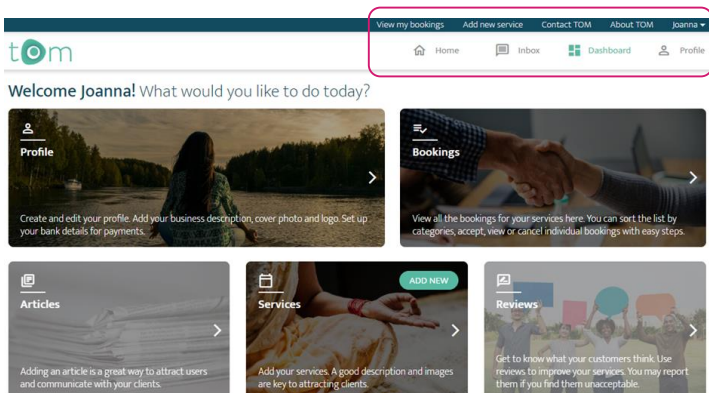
View my bookings Add new service Contact TOM About TOM Joanna

tom

Home Inbox Dashboard Profile

Welcome Joanna! What would you like to do today?

Profile

Create and edit your profile. Add your business description, cover photo and logo. Set up your bank details for payments.

Bookings

View all the bookings for your services here. You can sort the list by categories, accept, view or cancel individual bookings with easy steps.

Articles

Adding an article is a great way to attract users and communicate with your clients.

ADD NEW

Services

Add your services. A good description and images are key to attracting clients.

Reviews

Get to know what your customers think. Use reviews to improve your services. You may report them if you find them unacceptable.